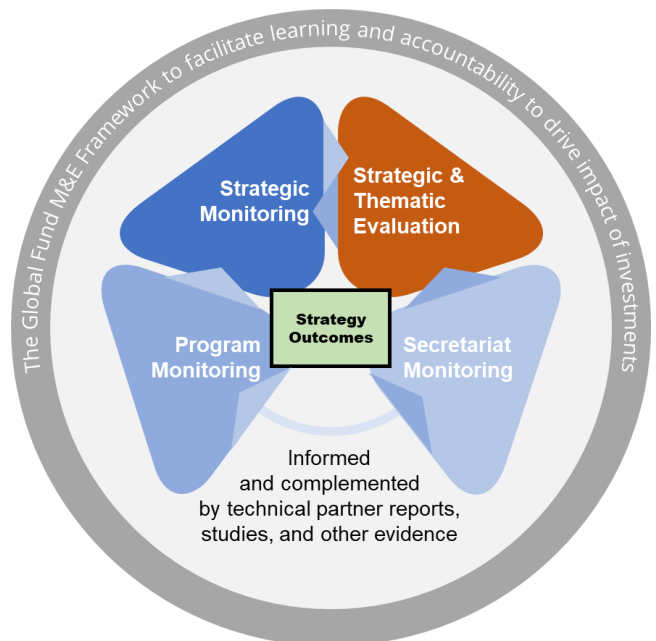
The Global Fund M&E Framework to facilitate learning and accountability to drive impact of investments

Strategic Monitoring

Strategic & Thematic Evaluation

Strategy Outcomes

Program Monitoring

Secretariat Monitoring

Informed and complemented by technical partner reports, studies, and other evidence